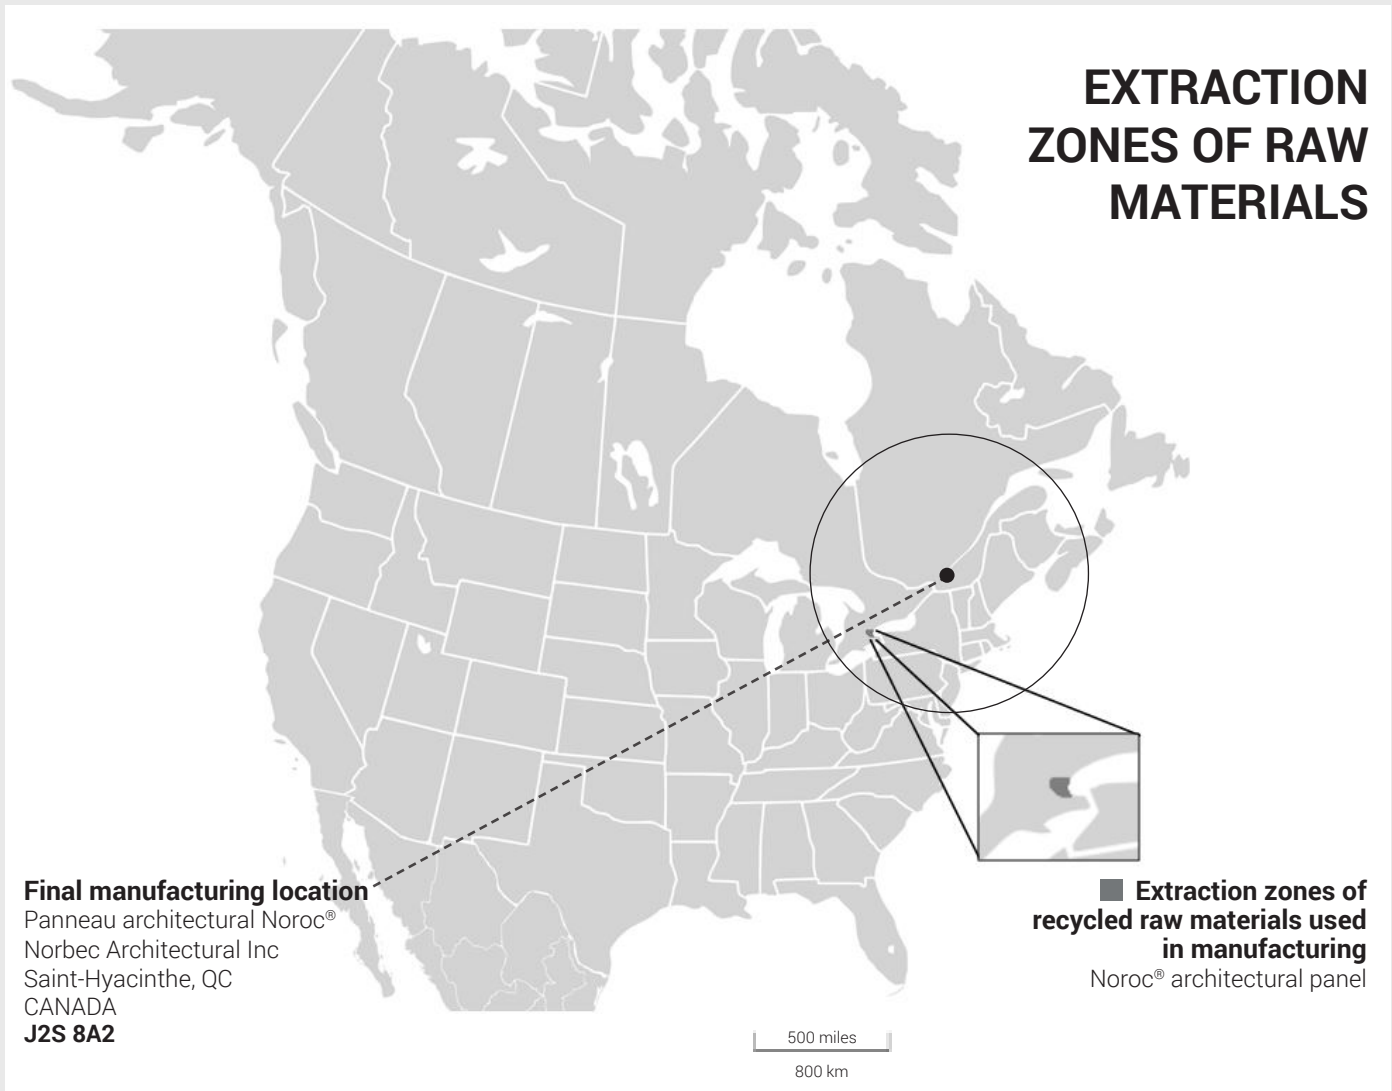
EXTRACTION ZONES OF RAW MATERIALS

Final manufacturing location
Panneau architectural Noroc®
Norbec Architectural Inc
Saint-Hyacinthe, QC
CANADA
J2S 8A2

Extraction zones of recycled raw materials used in manufacturing
Noroc® architectural panel

500 miles
800 km